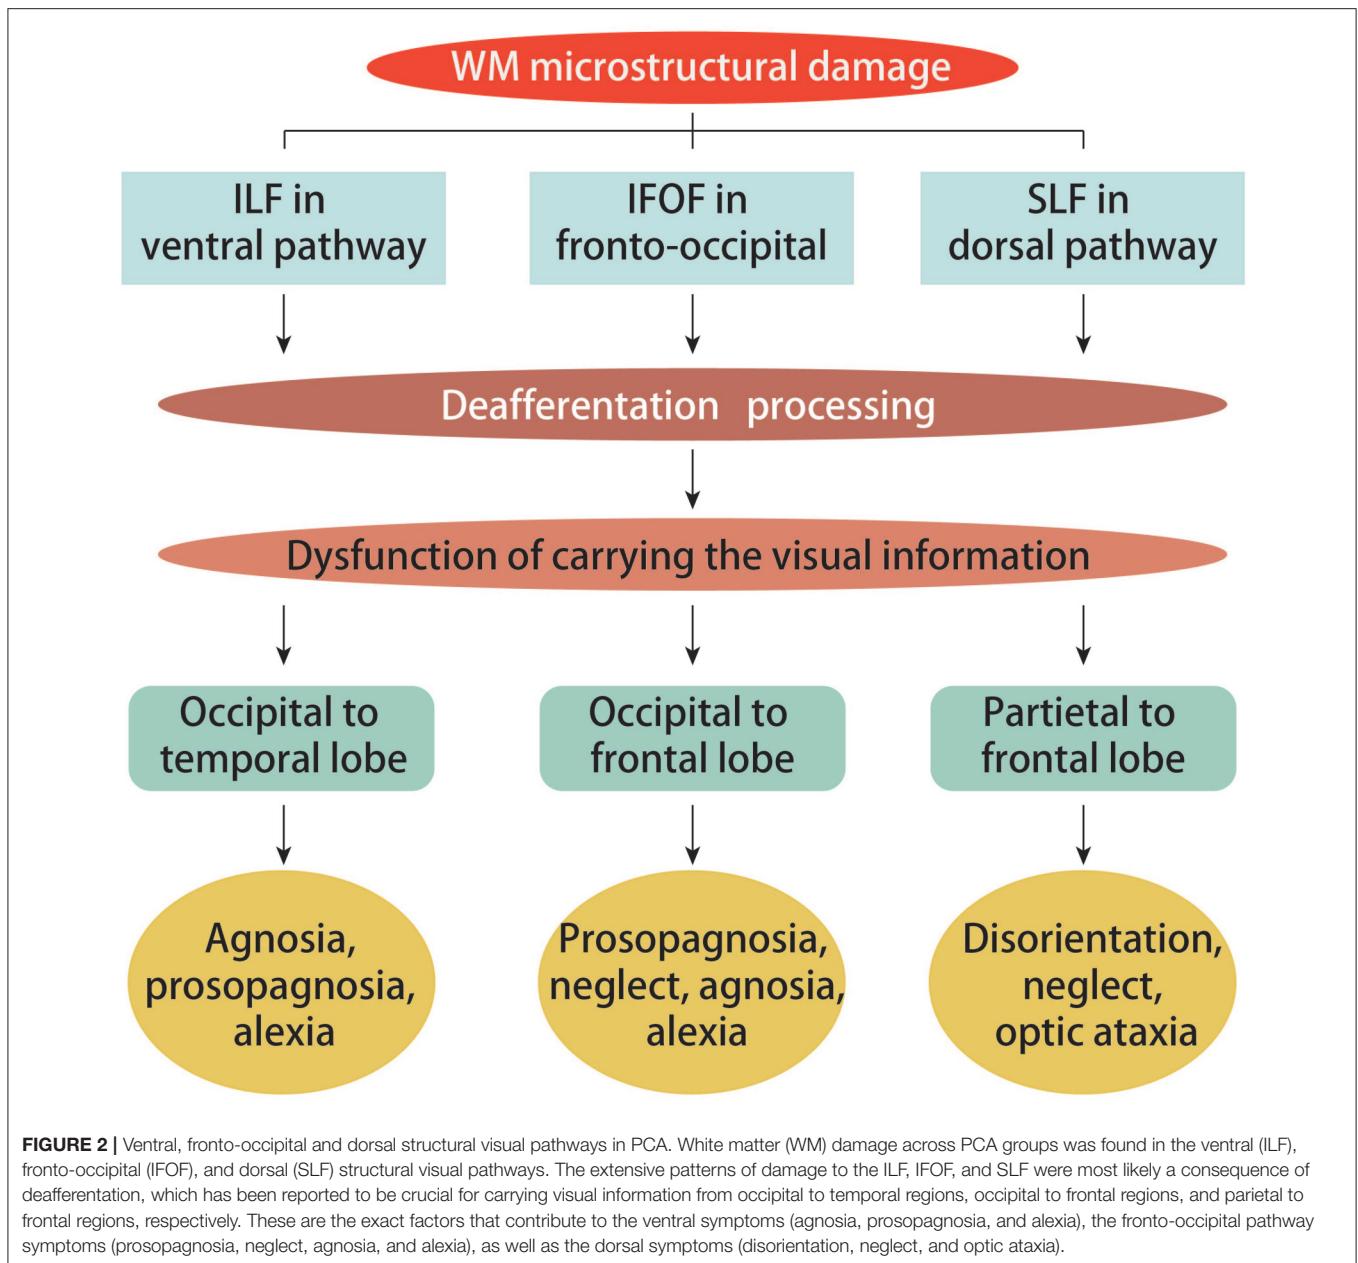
WM microstructural damage

ILF in ventral pathway

IFOF in fronto-occipital

SLF in dorsal pathway

Deafferentation processing

Dysfunction of carrying the visual information

Occipital to temporal lobe

Occipital to frontal lobe

Partietal to frontal lobe

Agnosia, prosopagnosia, alexia

Prosopagnosia, neglect, agnosia, alexia

Disorientation, neglect, optic ataxia

FIGURE 2 | Ventral, fronto-occipital and dorsal structural visual pathways in PCA. White matter (WM) damage across PCA groups was found in the ventral (ILF), fronto-occipital (IFOF), and dorsal (SLF) structural visual pathways. The extensive patterns of damage to the ILF, IFOF, and SLF were most likely a consequence of deafferentation, which has been reported to be crucial for carrying visual information from occipital to temporal regions, occipital to frontal regions, and parietal to frontal regions, respectively. These are the exact factors that contribute to the ventral symptoms (agnosia, prosopagnosia, and alexia), the fronto-occipital pathway symptoms (prosopagnosia, neglect, agnosia, and alexia), as well as the dorsal symptoms (disorientation, neglect, and optic ataxia).